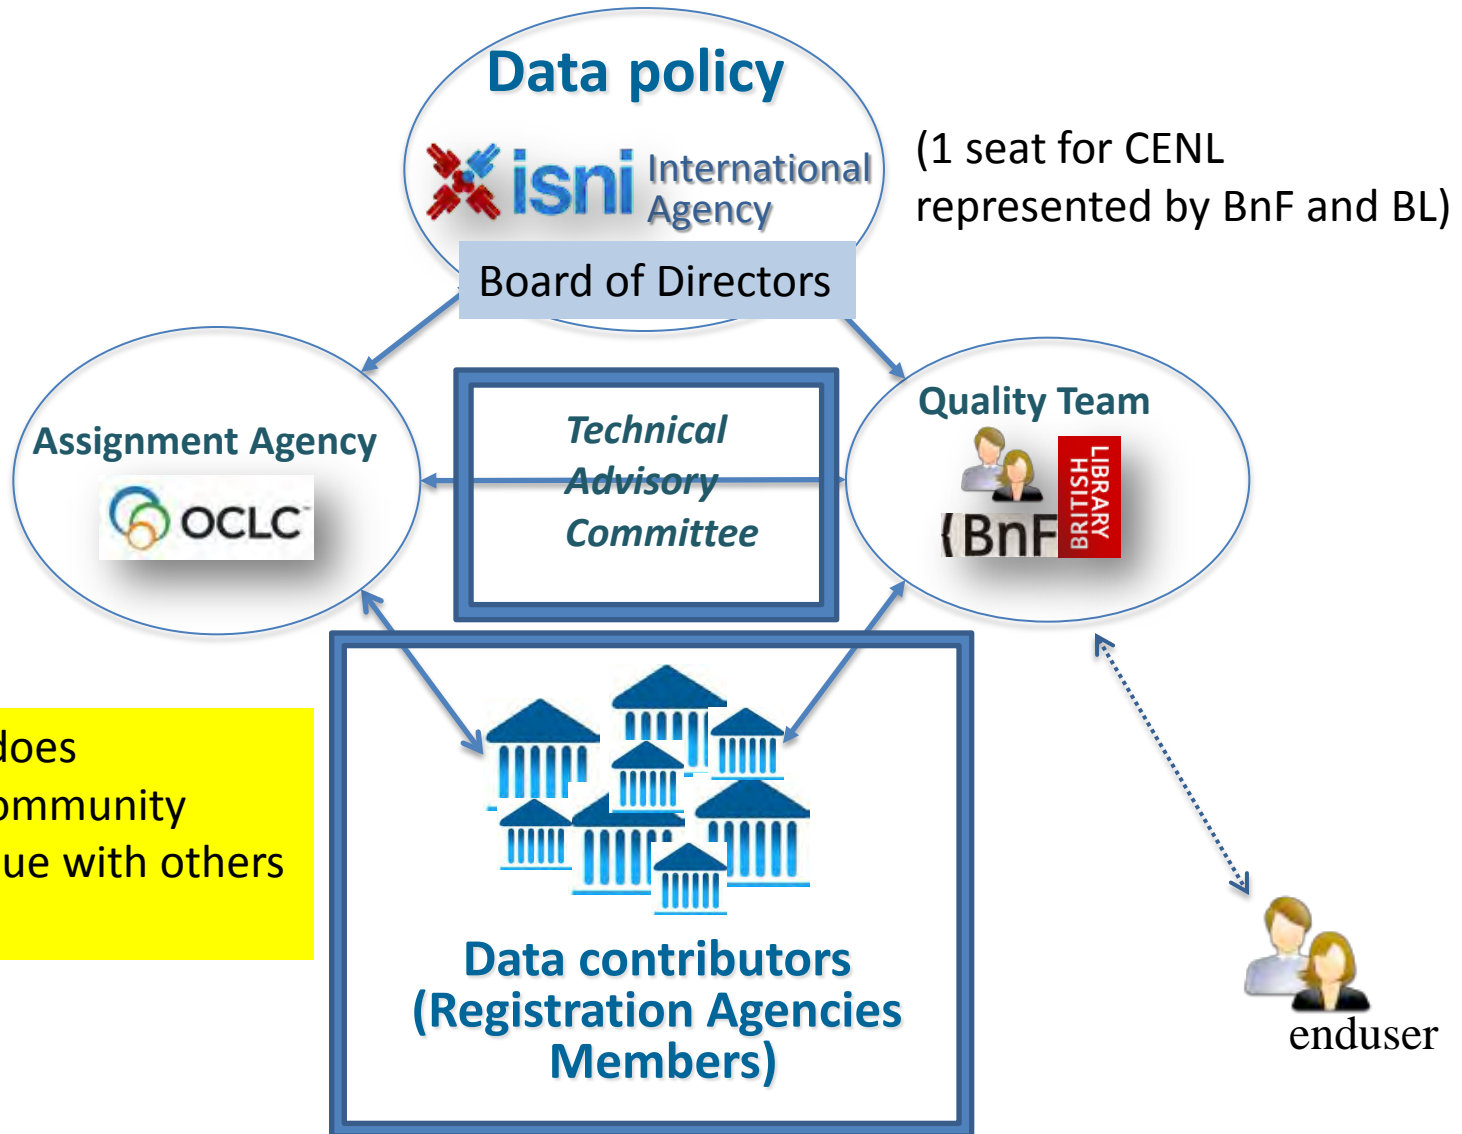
Data policy

isni International Agency

Board of Directors

(1 seat for CENL represented by BnF and BL)

Assignment Agency

OCLC

Technical Advisory Committee

Quality Team

BnF

BRITISH LIBRARY

does
ommunity
ue with others

Data contributors (Registration Agencies Members)

enduser